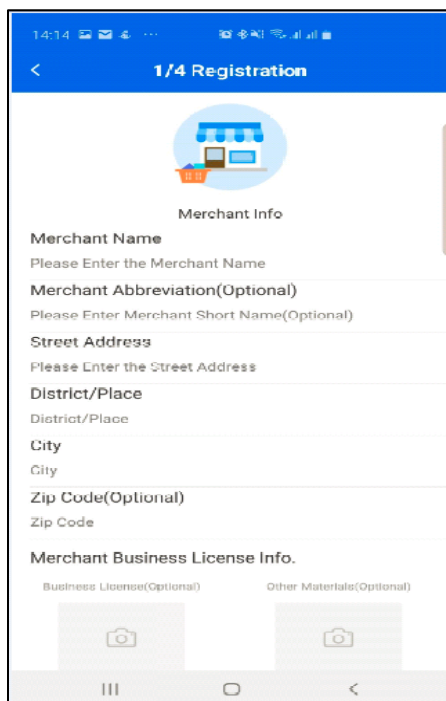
14:14

<

1/4 Registration

Merchant Info

Merchant Name

Please Enter the Merchant Name

Merchant Abbreviation(Optional)

Please Enter Merchant Short Name(Optional)

Street Address

Please Enter the Street Address

District/Place

District/Place

City

City

Zip Code(Optional)

Zip Code

Merchant Business License Info.

Business License(Optional)

Other Materials(Optional)

|||

<